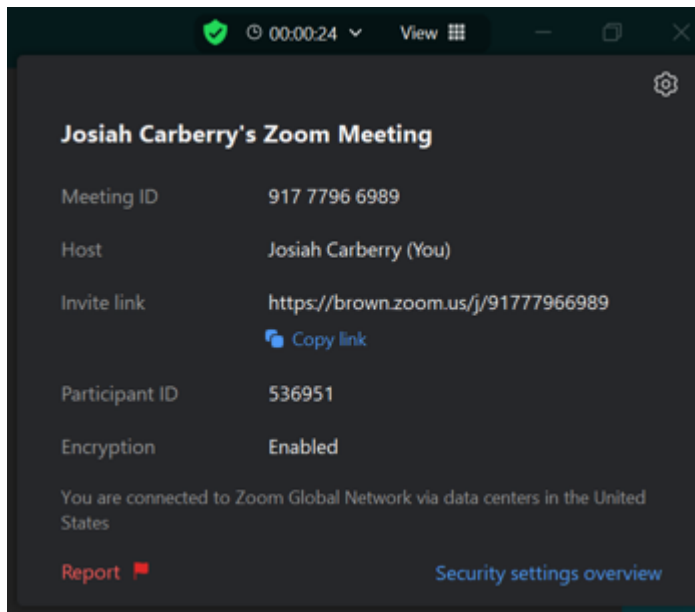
00:00:24 View

Josiah Carberry's Zoom Meeting

Meeting ID 917 7796 6989

Host Josiah Carberry (You)

Invite link https://brown.zoom.us/j/91777966989

Copy link

Participant ID 536951

Encryption Enabled

You are connected to Zoom Global Network via data centers in the United States

Report

Security settings overview